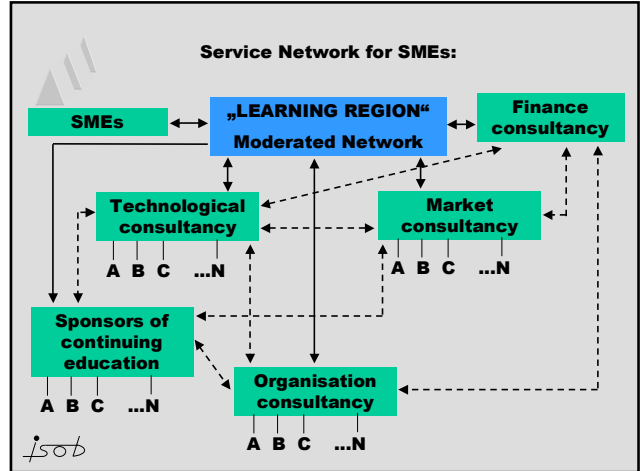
Service Network for SMEs:

SMEs

„LEARNING REGION“
Moderated Network

Finance consultancy

Technological consultancy

A B C …N

Market consultancy

A B C …N

Sponsors of continuing education

A B C …N

Organisation consultancy

A B C …N

isob